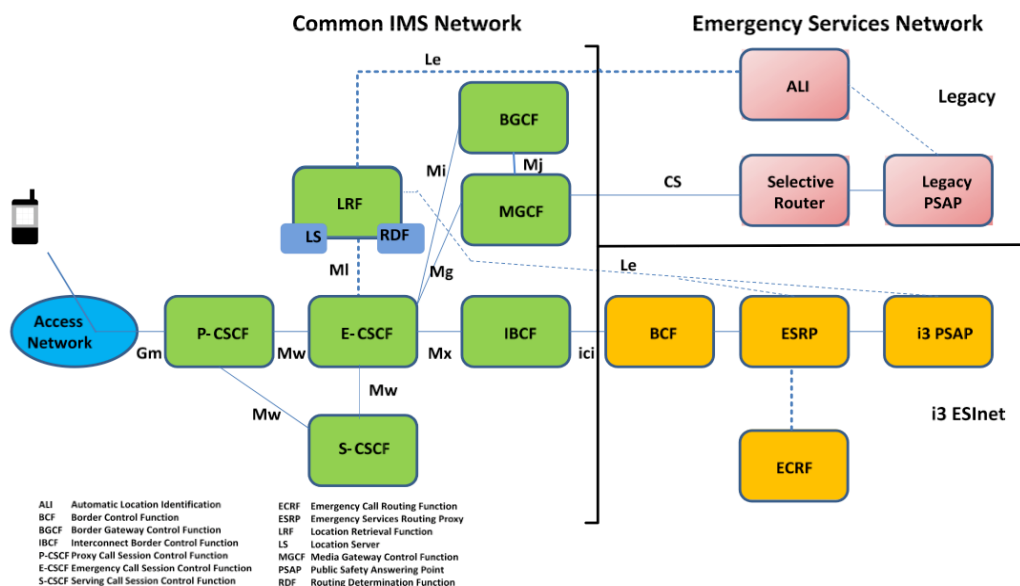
Common IMS Network

Emergency Services Network

Le

ALI

Legacy

BGCF

Mj

Mi

LRF

MGCF

CS

Selective Router

Legacy PSAP

LS

RDF

Ml

Mg

Le

Access Network

Gm

P- CSCF

Mw

E- CSCF

Mx

IBCF

ici

BCF

ESRP

i3 PSAP

Mw

Mw

S- CSCF

i3 ESInet

ECRF

ALI Automatic Location Identification
BCF Border Control Function
BGCF Border Gateway Control Function
IBCF Interconnect Border Control Function
P-CSCF Proxy Call Session Control Function
E-CSCF Emergency Call Session Control Function
S-CSCF Serving Call Session Control Function

ECRF Emergency Call Routing Function
ESRP Emergency Services Routing Proxy
LRF Location Retrieval Function
LS Location Server
MGCF Media Gateway Control Function
PSAP Public Safety Answering Point
RDF Routing Determination Function